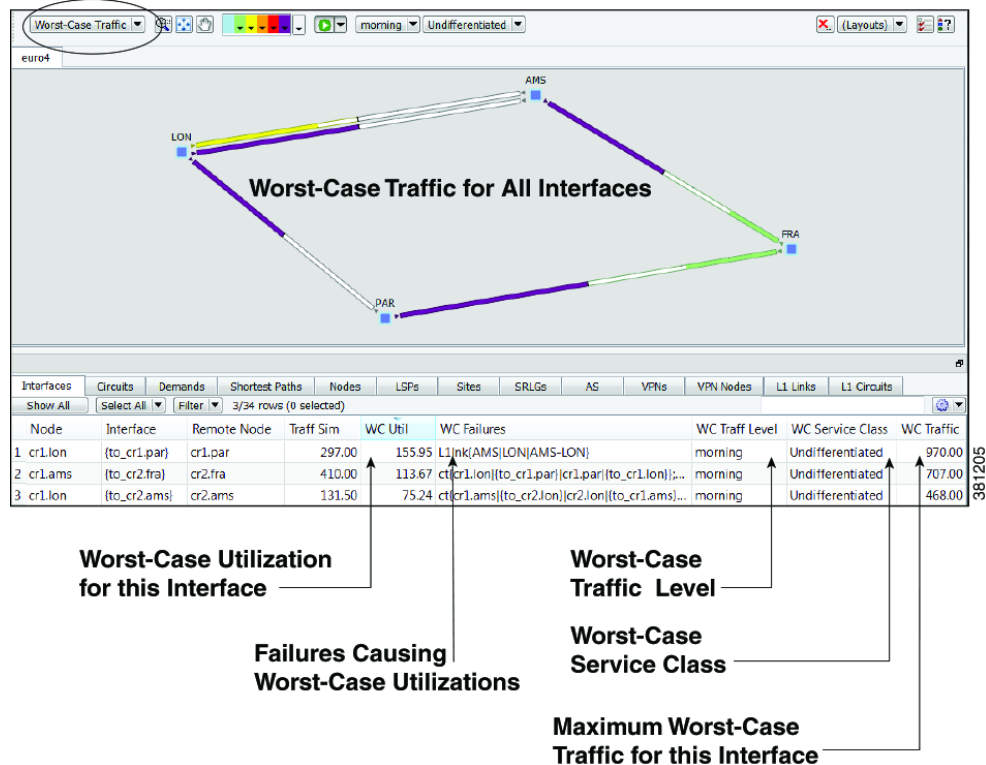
Worst-Case Traffic | morning | Undifferentiated | (Layouts)

euro4

AMS

LON

Worst-Case Traffic for All Interfaces

FRA

PAR

| Interfaces | Circuits | Demands | Shortest Paths | Nodes | LSPs | Sites | SRLGs | AS | VPNs | VPN Nodes | L1 Links | L1 Circuits |

Show All | Select All | Filter | 3/34 rows (0 selected)

| | Node | Interface | Remote Node | Traff Sim | WC Util | WC Failures | WC Traff Level | WC Service Class | WC Traffic |
|---|---|---|---|---|---|---|---|---|---|
| 1 | cr1.lon | {to_cr1.par} | cr1.par | 297.00 | 155.95 | L1link{AMS\|LON\|AMS-LON} | morning | Undifferentiated | 970.00 |
| 2 | cr1.ams | {to_cr2.fra} | cr2.fra | 410.00 | 113.67 | ct{cr1.lon\|{to_cr1.par}\|cr1.par\|{to_cr1.lon}};... | morning | Undifferentiated | 707.00 |
| 3 | cr1.lon | {to_cr2.ams} | cr2.ams | 131.50 | 75.24 | ct{cr1.ams\|{to_cr2.lon}\|cr2.lon\|{to_cr1.ams}... | morning | Undifferentiated | 468.00 |

381205

Worst-Case Utilization for this Interface

Worst-Case Traffic Level

Worst-Case Service Class

Failures Causing Worst-Case Utilizations

Maximum Worst-Case Traffic for this Interface